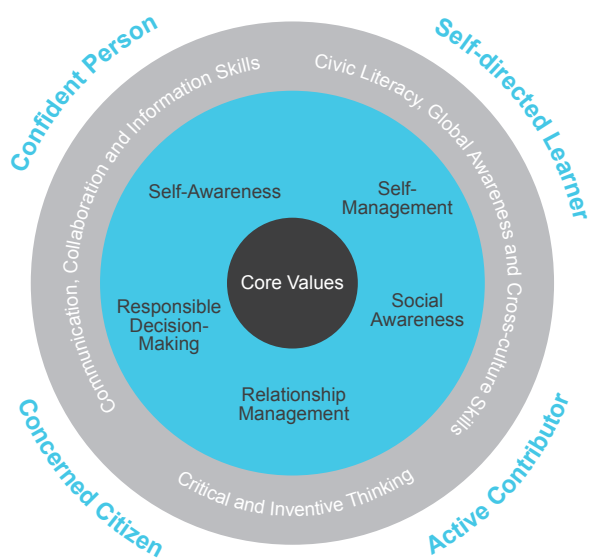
Confident Person

Self-directed Learner

Concerned Citizen

Active Contributor

Communication, Collaboration and Information Skills

Civic Literacy, Global Awareness and Cross-culture Skills

Critical and Inventive Thinking

Self-Awareness

Self-Management

Responsible Decision-Making

Core Values

Social Awareness

Relationship Management